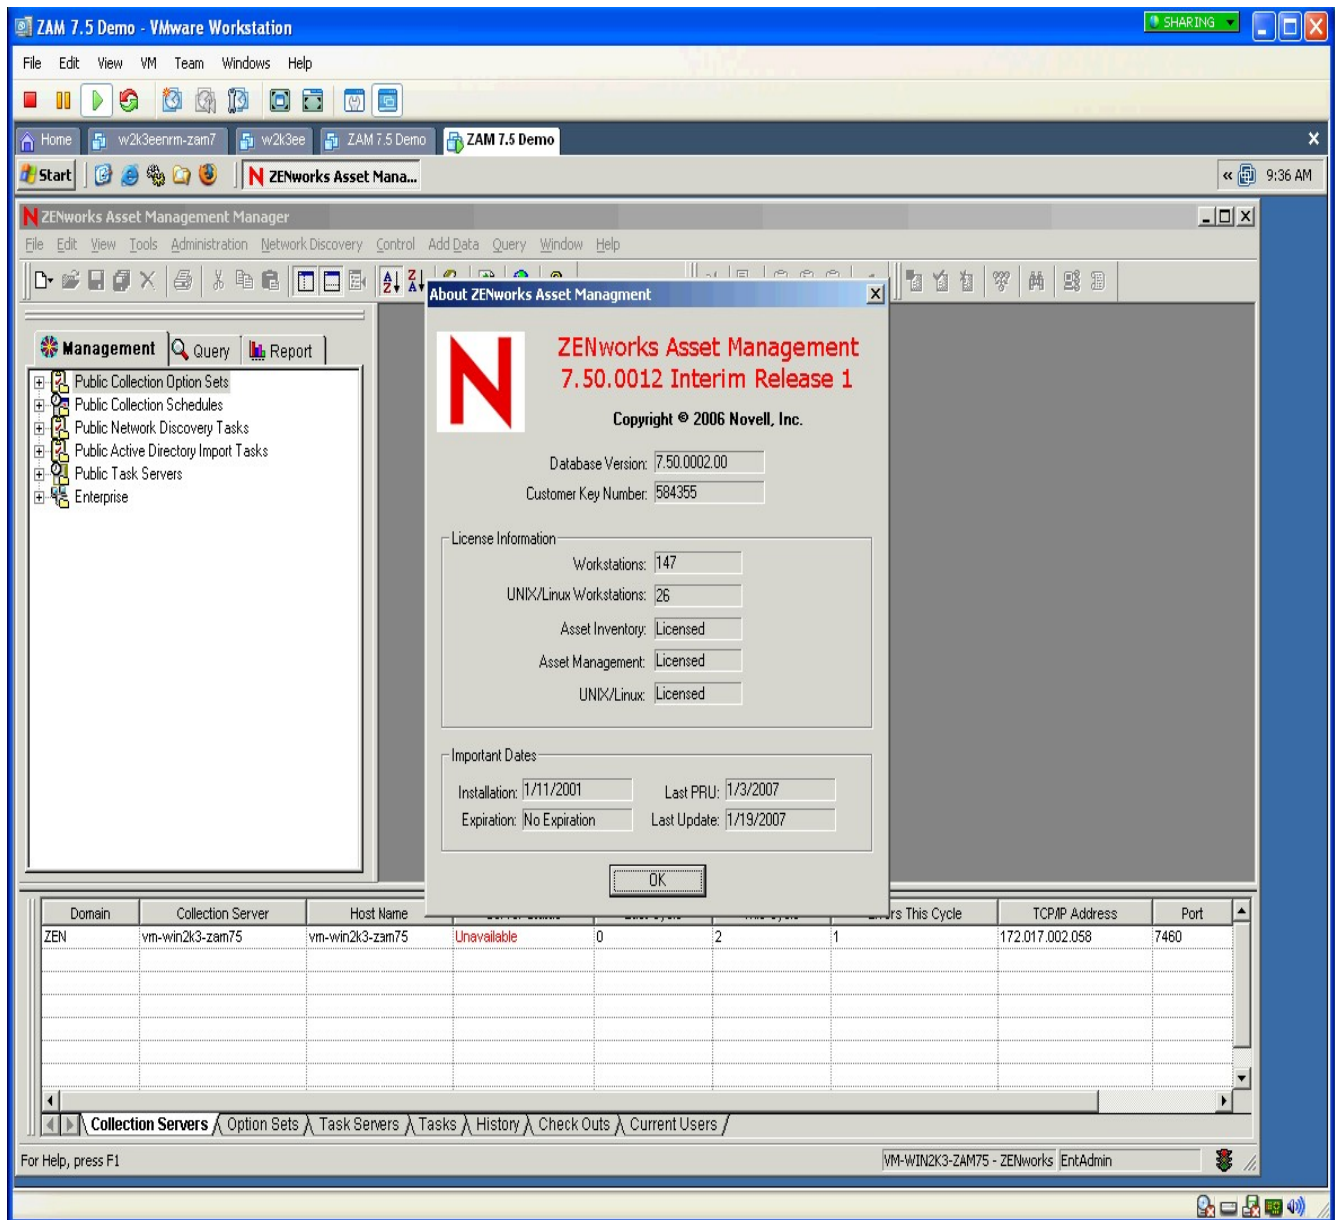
ZAM 7.5 Demo - VMware Workstation

SHARING

File Edit View VM Team Windows Help

Home | w2k3eenm-zam7 | w2k3ee | ZAM 7.5 Demo | ZAM 7.5 Demo

Start | ZENworks Asset Mana...

9:36 AM

ZENworks Asset Management Manager

File Edit View Tools Administration Network Discovery Control Add Data Query Window Help

Management | Query | Report

Public Collection Option Sets
Public Collection Schedules
Public Network Discovery Tasks
Public Active Directory Import Tasks
Public Task Servers
Enterprise

About ZENworks Asset Managment

ZENworks Asset Management
7.50.0012 Interim Release 1

Copyright © 2006 Novell, Inc.

Database Version: 7.50.0002.00
Customer Key Number: 584355

License Information
Workstations: 147
UNIX/Linux Workstations: 26
Asset Inventory: Licensed
Asset Management: Licensed
UNIX/Linux: Licensed

Important Dates
Installation: 1/11/2001
Last PRU: 1/3/2007
Expiration: No Expiration
Last Update: 1/19/2007

OK

| Domain | Collection Server | Host Name | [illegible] | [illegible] | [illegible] | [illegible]rs This Cycle | TCP/IP Address | Port |
|---|---|---|---|---|---|---|---|---|
| ZEN | vm-win2k3-zam75 | vm-win2k3-zam75 | Unavailable | 0 | 2 | 1 | 172.017.002.058 | 7460 |

Collection Servers | Option Sets | Task Servers | Tasks | History | Check Outs | Current Users

For Help, press F1

VM-WIN2K3-ZAM75 - ZENworks | EntAdmin